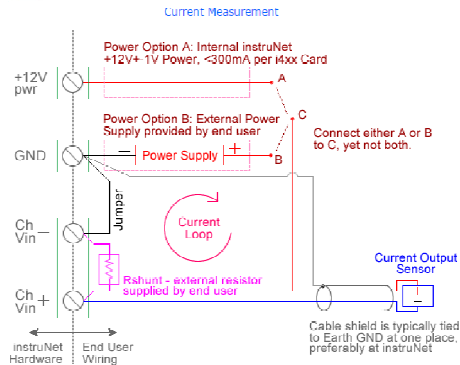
Current Measurement

Power Option A: Internal instruNet +12V+ 1V Power, <300mA per i4xx Card

+12V pwr

A

C

Power Option B: External Power Supply provided by end user

GND

Power Supply

$-$

$+$

B

Connect either A or B to C, yet not both.

Jumper

Current Loop

Ch $-$ Vin

Rshunt - external resistor supplied by end user

Current Output Sensor

Ch $+$ Vin

instruNet Hardware

End User Wiring

Cable shield is typically tied to Earth GND at one place, preferably at instruNet